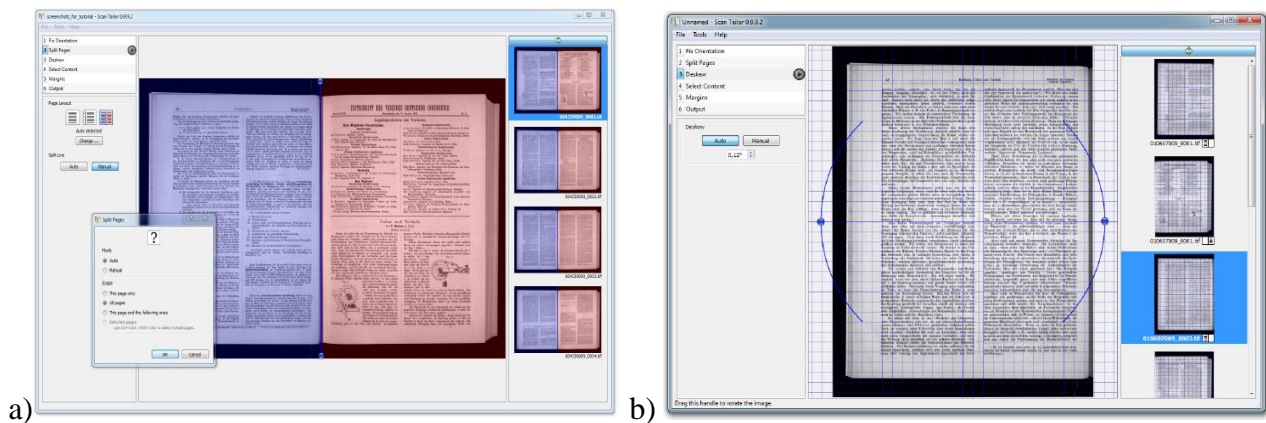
screenshots_for_tutorial - Scan Tailor 0.9.9.2

File Tools Help

1 Fix Orientation
2 Split Pages
3 Deskew
4 Select Content
5 Margins
6 Output

Page Layout

Auto detected

Change ...

Split Line

Auto Manual

Split Pages

?

Mode

Auto

Manual

Scope

This page only

All pages

This page and the following ones

Selected pages

OK Cancel

ZEITSCHRIFT DES VEREINES DEUTSCHER INGENIEURE.

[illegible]_0001.tif

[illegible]_0002.tif

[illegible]_0003.tif

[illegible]_0004.tif

a)

Unnamed - Scan Tailor 0.9.9.2

File Tools Help

1 Fix Orientation
2 Split Pages
3 Deskew
4 Select Content
5 Margins
6 Output

Deskew

Auto Manual

0.12°

010607909_0001.tif

010607909_0002.tif

010607909_0003.tif

Drag this handle to rotate the image.

b)